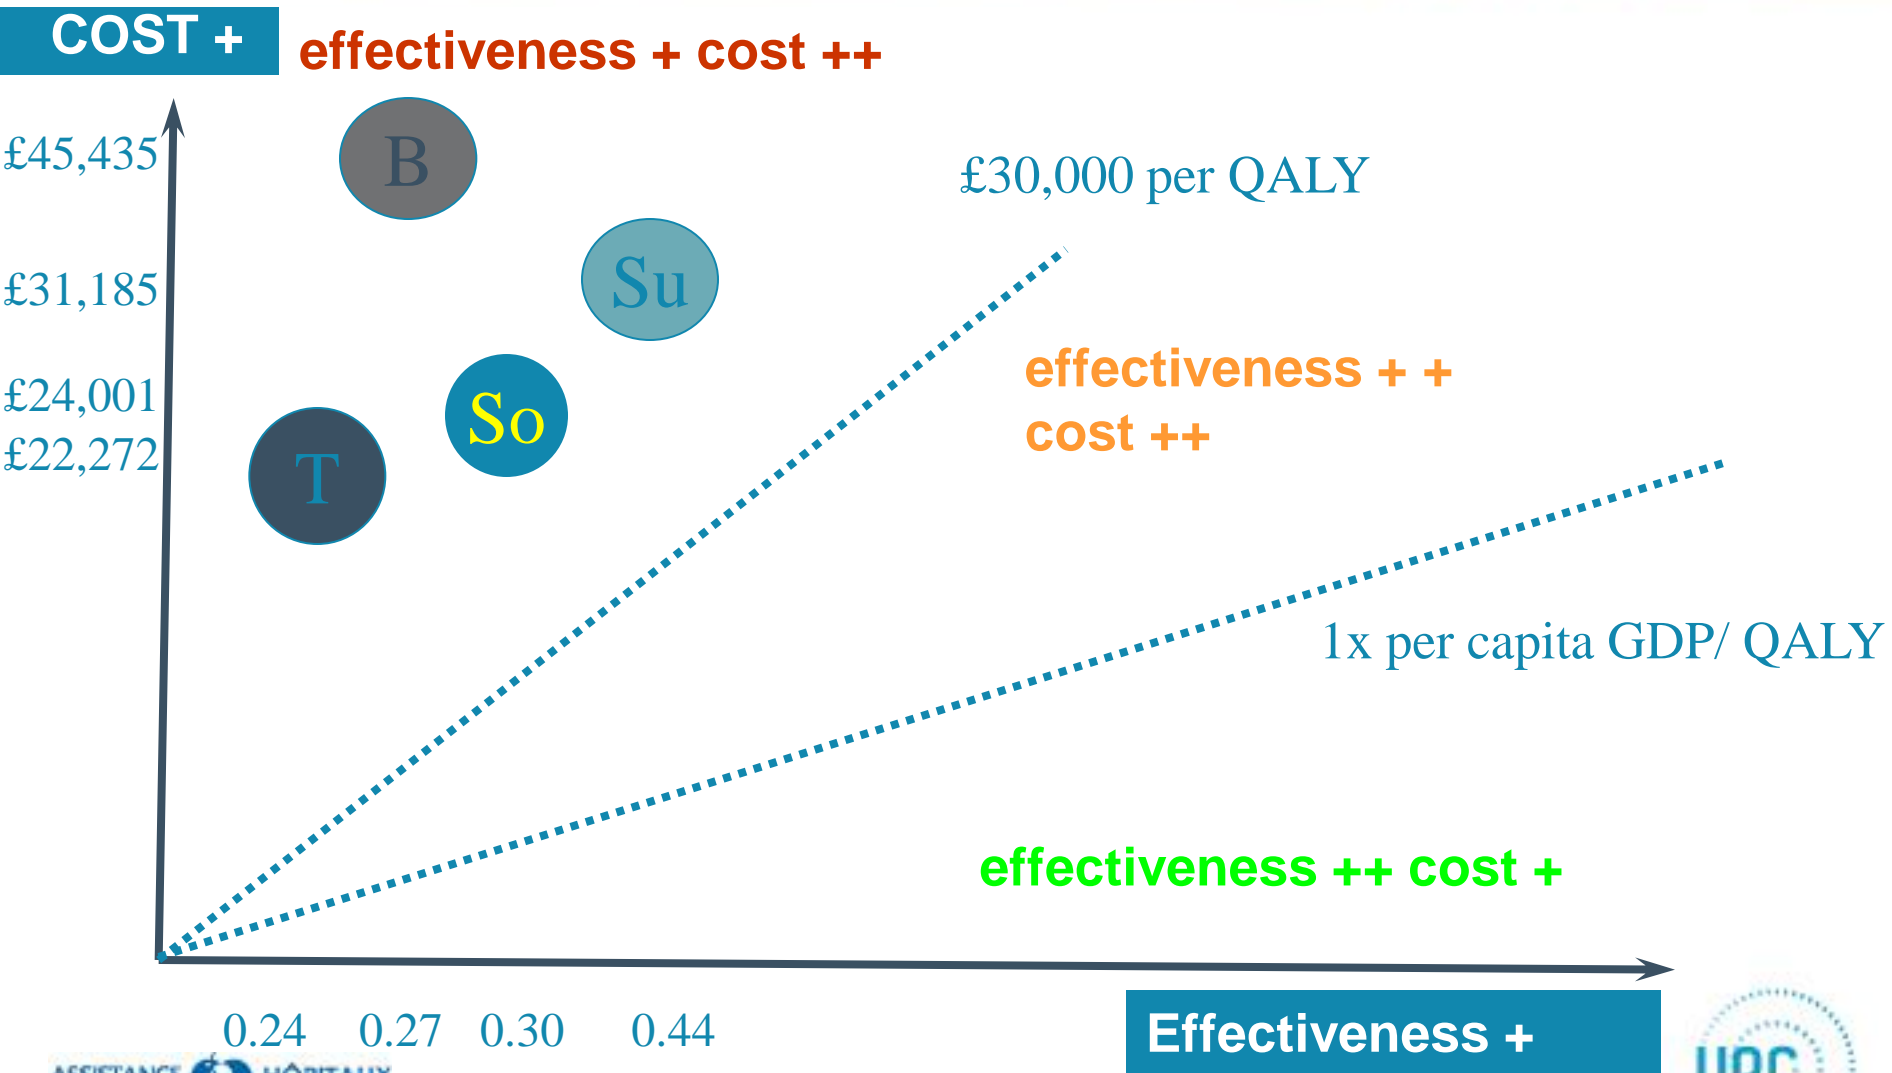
COST +
effectiveness + cost ++

£45,435
£31,185
£24,001
£22,272

B
Su
So
T

£30,000 per QALY

effectiveness + +
cost ++

1x per capita GDP/ QALY

effectiveness ++ cost +

0.24 0.27 0.30 0.44

Effectiveness +

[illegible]